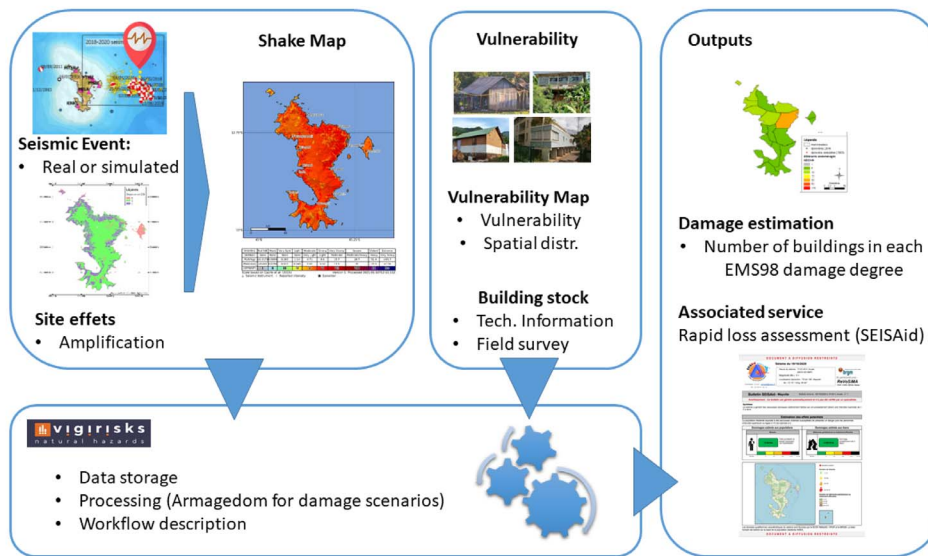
Shake Map

Seismic Event:
• Real or simulated

Site effets
• Amplification

Vulnerability

Vulnerability Map
• Vulnerability
• Spatial distr.

Building stock
• Tech. Information
• Field survey

Outputs

Damage estimation
• Number of buildings in each EMS98 damage degree

Associated service
Rapid loss assessment (SEISAid)

vigirisks
natural hazards

• Data storage
• Processing (Armagedom for damage scenarios)
• Workflow description